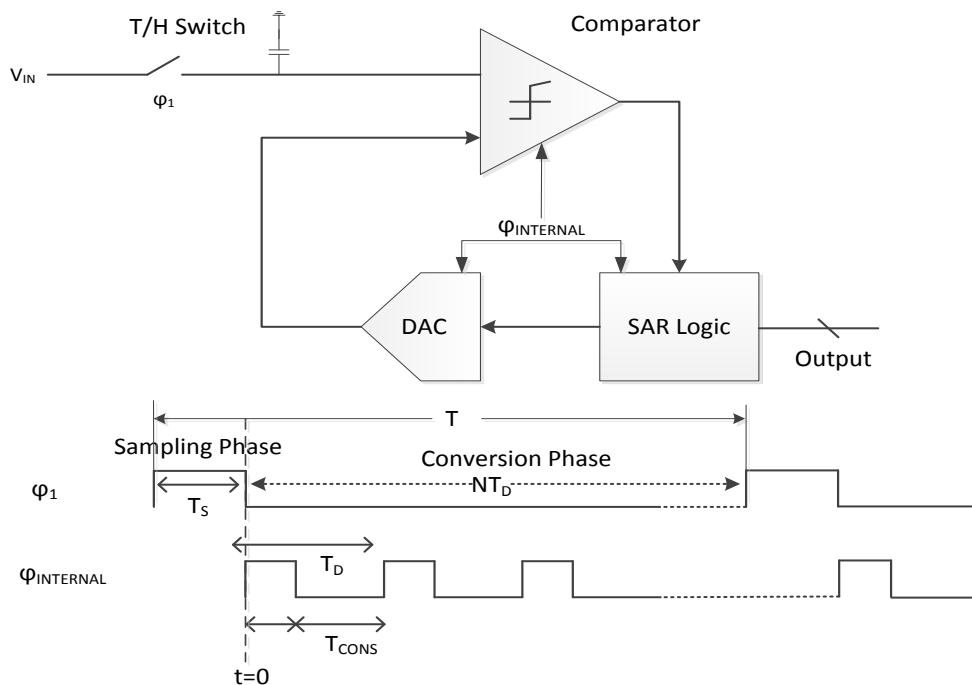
T/H Switch

Comparator

$V_{IN}$

$\varphi_1$

$\varphi_{INTERNAL}$

DAC

SAR Logic

Output

T

Sampling Phase

Conversion Phase

$\varphi_1$

$T_S$

$NT_D$

$\varphi_{INTERNAL}$

$T_D$

$T_{CONS}$

t=0